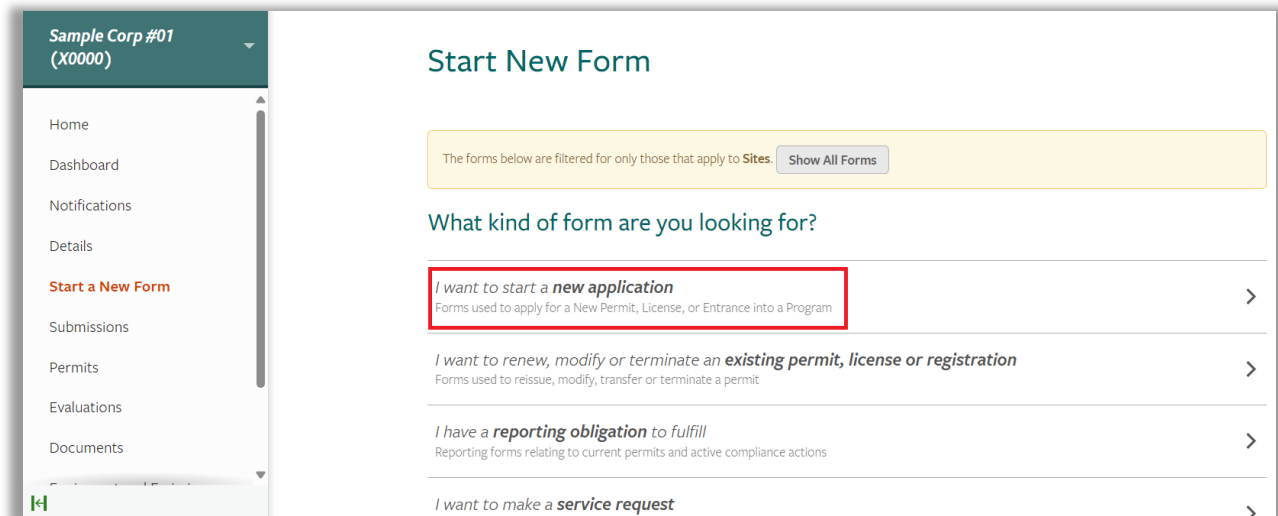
Sample Corp #01 (X0000)

Home

Dashboard

Notifications

Details

Start a New Form

Submissions

Permits

Evaluations

Documents

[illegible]

Start New Form

The forms below are filtered for only those that apply to **Sites**. Show All Forms

What kind of form are you looking for?

*I want to start a* ***new application***
Forms used to apply for a New Permit, License, or Entrance into a Program

*I want to renew, modify or terminate an* ***existing permit, license or registration***
Forms used to reissue, modify, transfer or terminate a permit

*I have a* ***reporting obligation*** *to fulfill*
Reporting forms relating to current permits and active compliance actions

*I want to make a* ***service request***